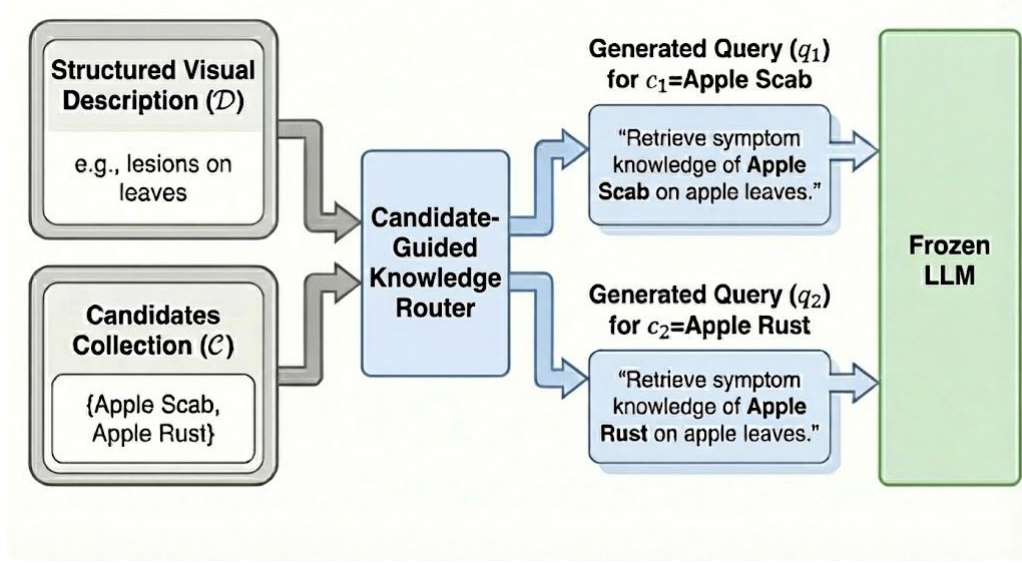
Structured Visual Description ($\mathcal{D}$)

e.g., lesions on leaves

Candidates Collection ($\mathcal{C}$)

{Apple Scab, Apple Rust}

Candidate-Guided Knowledge Router

Generated Query ($q_1$) for $c_1$=Apple Scab

"Retrieve symptom knowledge of Apple Scab on apple leaves."

Generated Query ($q_2$) for $c_2$=Apple Rust

"Retrieve symptom knowledge of Apple Rust on apple leaves."

Frozen LLM